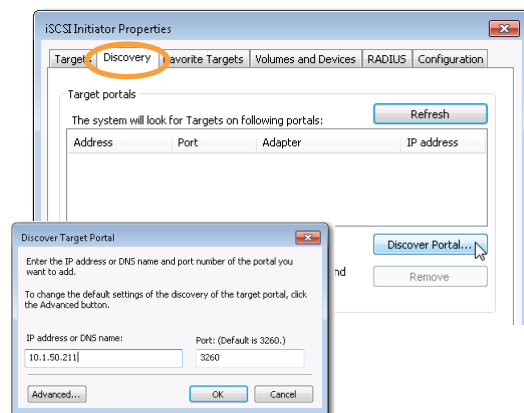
iSCSI Initiator Properties

Target Discovery avorite Targets Volumes and Devices RADIUS Configuration

Target portals

The system will look for Targets on following portals:

Refresh

| Address | Port | Adapter | IP address |
|---|---|---|---|

Discover Portal...

nd

Remove

Discover Target Portal

Enter the IP address or DNS name and port number of the portal you want to add.

To change the default settings of the discovery of the target portal, click the Advanced button.

IP address or DNS name:

10.1.50.211

Port: (Default is 3260.)

3260

Advanced...

OK

Cancel